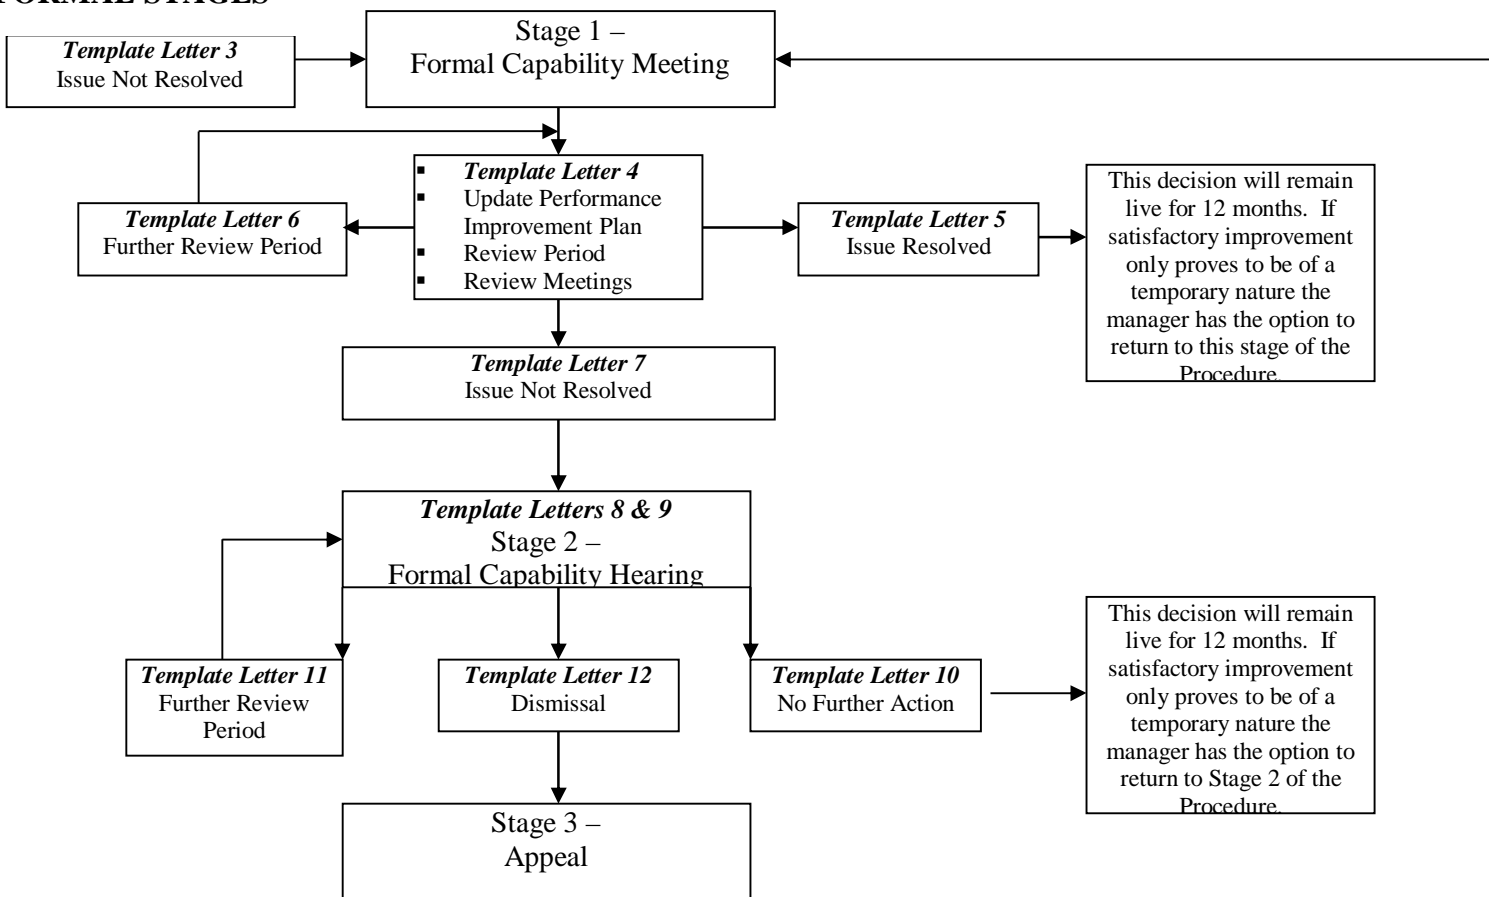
ORMAL STAGES

Template Letter 3
Issue Not Resolved

Stage 1 –
Formal Capability Meeting

- Template Letter 4
- Update Performance Improvement Plan
- Review Period
- Review Meetings

Template Letter 6
Further Review Period

Template Letter 5
Issue Resolved

This decision will remain live for 12 months. If satisfactory improvement only proves to be of a temporary nature the manager has the option to return to this stage of the Procedure.

Template Letter 7
Issue Not Resolved

Template Letters 8 & 9
Stage 2 –
Formal Capability Hearing

Template Letter 11
Further Review Period

Template Letter 12
Dismissal

Template Letter 10
No Further Action

This decision will remain live for 12 months. If satisfactory improvement only proves to be of a temporary nature the manager has the option to return to Stage 2 of the Procedure.

Stage 3 –
Appeal